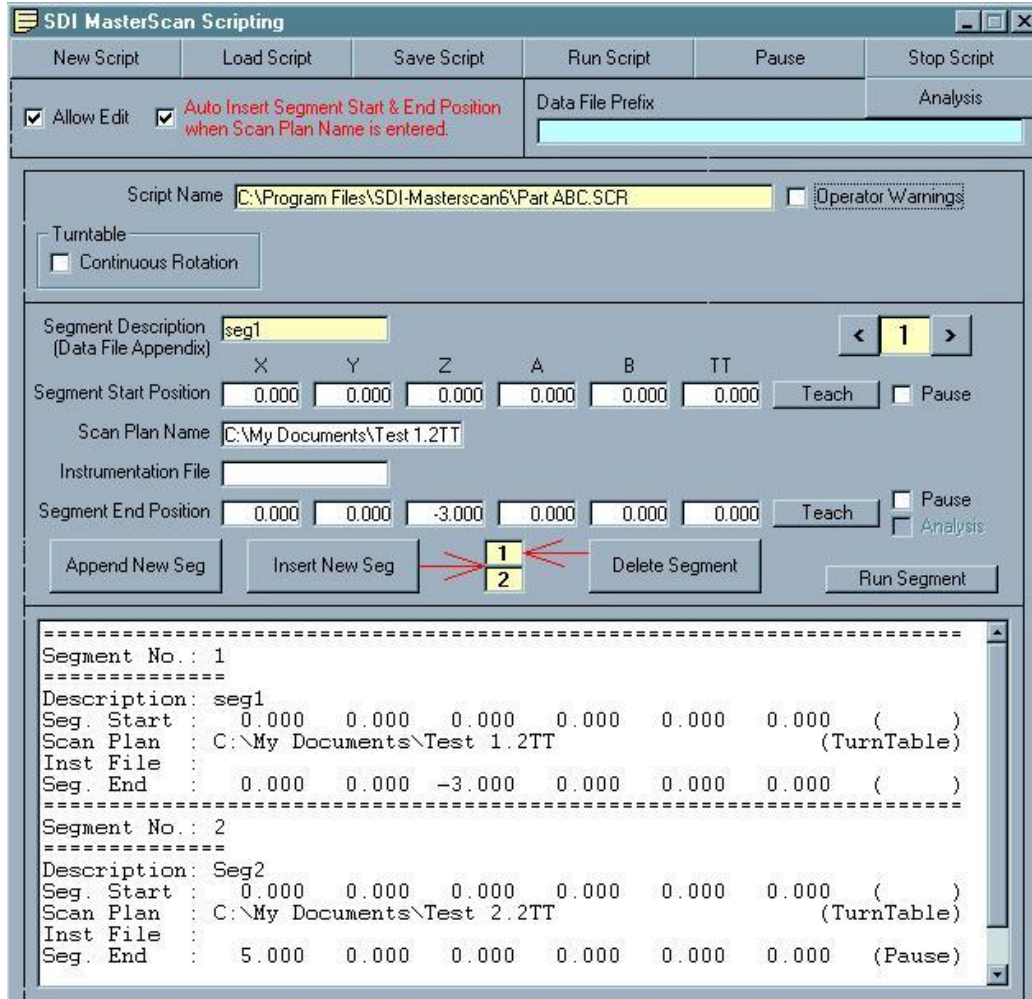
SDI MasterScan Scripting

New Script | Load Script | Save Script | Run Script | Pause | Stop Script

Analysis

Allow Edit

Auto Insert Segment Start & End Position when Scan Plan Name is entered.

Data File Prefix

Script Name C:\Program Files\SDI-Masterscan6\Part ABC.SCR

Operator Warnings

Turntable

Continuous Rotation

Segment Description (Data File Appendix) seg1

< 1 >

| | X | Y | Z | A | B | TT |
|---|---|---|---|---|---|---|
| Segment Start Position | 0.000 | 0.000 | 0.000 | 0.000 | 0.000 | 0.000 |

Teach Pause

Scan Plan Name C:\My Documents\Test 1.2TT

Instrumentation File

| Segment End Position | 0.000 | 0.000 | -3.000 | 0.000 | 0.000 | 0.000 |
|---|---|---|---|---|---|---|

Teach Pause Analysis

Append New Seg | Insert New Seg | 1 2 | Delete Segment | Run Segment

================================================================
Segment No.: 1
=============
Description: seg1
Seg. Start : 0.000 0.000 0.000 0.000 0.000 0.000 ( )
Scan Plan : C:\My Documents\Test 1.2TT (TurnTable)
Inst File :
Seg. End : 0.000 0.000 -3.000 0.000 0.000 0.000 ( )
================================================================
Segment No.: 2
=============
Description: Seg2
Seg. Start : 0.000 0.000 0.000 0.000 0.000 0.000 ( )
Scan Plan : C:\My Documents\Test 2.2TT (TurnTable)
Inst File :
Seg. End : 5.000 0.000 0.000 0.000 0.000 0.000 (Pause)